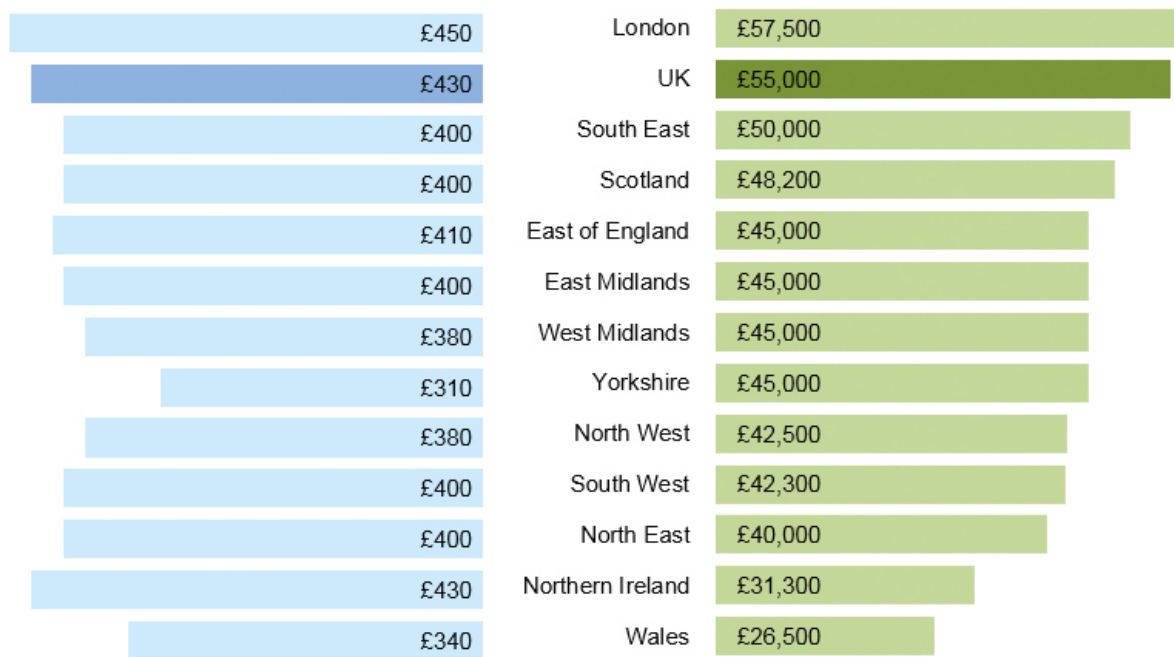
| | | |
|---|---|---|
| £450 | London | £57,500 |
| £430 | UK | £55,000 |
| £400 | South East | £50,000 |
| £400 | Scotland | £48,200 |
| £410 | East of England | £45,000 |
| £400 | East Midlands | £45,000 |
| £380 | West Midlands | £45,000 |
| £310 | Yorkshire | £45,000 |
| £380 | North West | £42,500 |
| £400 | South West | £42,300 |
| £400 | North East | £40,000 |
| £430 | Northern Ireland | £31,300 |
| £340 | Wales | £26,500 |